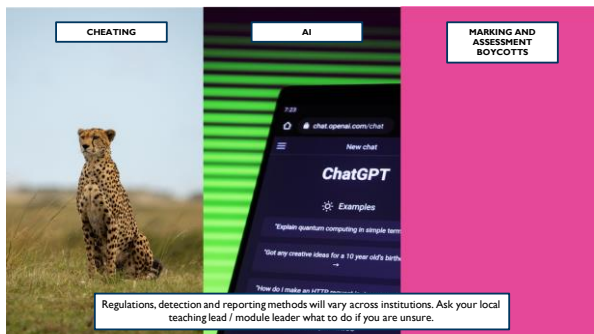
CHEATING

AI

MARKING AND ASSESSMENT BOYCOTTS

7:23

chat.openai.com/chat

New chat

ChatGPT

Examples

"Explain quantum computing in simple term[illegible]

"Got any creative ideas for a 10 year old's birth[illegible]
→

"How do I make an HTTP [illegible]

Regulations, detection and reporting methods will vary across institutions. Ask your local teaching lead / module leader what to do if you are unsure.